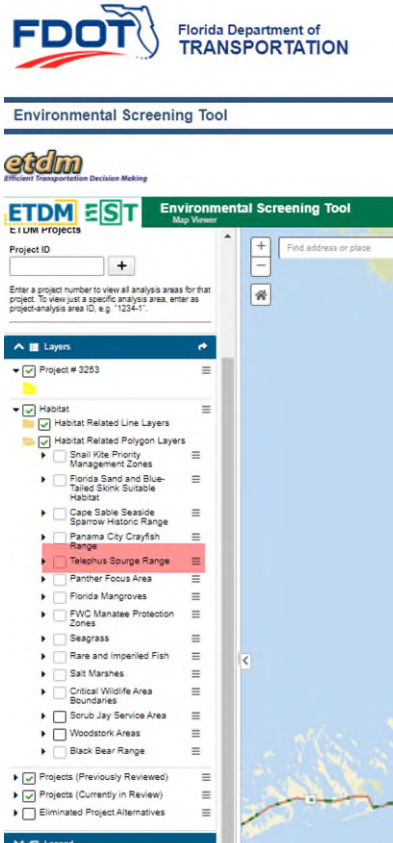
FDOT Florida Department of TRANSPORTATION

Environmental Screening Tool

etdm
Efficient Transportation Decision Making

ETDM EST Environmental Screening Tool
Map Viewer

ETDM Projects
Project ID
+
Enter a project number to view all analysis areas for that project. To view just a specific analysis area, enter as project-analysis area ID, e.g. "1234-1".

+
−
Find address or place

Layers
Project # 3253
Habitat
Habitat Related Line Layers
Habitat Related Polygon Layers
Snail Kite Priority Management Zones
Florida Sand and Blue-Tailed Skink Suitable Habitat
Cape Sable Seaside Sparrow Historic Range
Panama City Crayfish Range
Telephus Spurge Range
Panther Focus Area
Florida Mangroves
FWC Manatee Protection Zones
Seagrass
Rare and Imperiled Fish
Salt Marshes
Critical Wildlife Area Boundaries
Scrub Jay Service Area
Woodstork Areas
Black Bear Range
Projects (Previously Reviewed)
Projects (Currently in Review)
Eliminated Project Alternatives
Legend